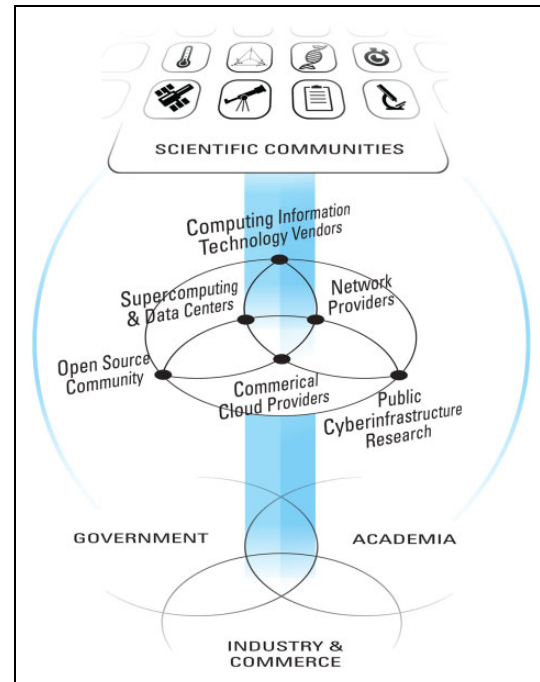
SCIENTIFIC COMMUNITIES

Computing Information Technology Vendors

Supercomputing & Data Centers

Network Providers

Open Source Community

Commerical Cloud Providers

Public Cyberinfrastructure Research

GOVERNMENT

ACADEMIA

INDUSTRY & COMMERCE